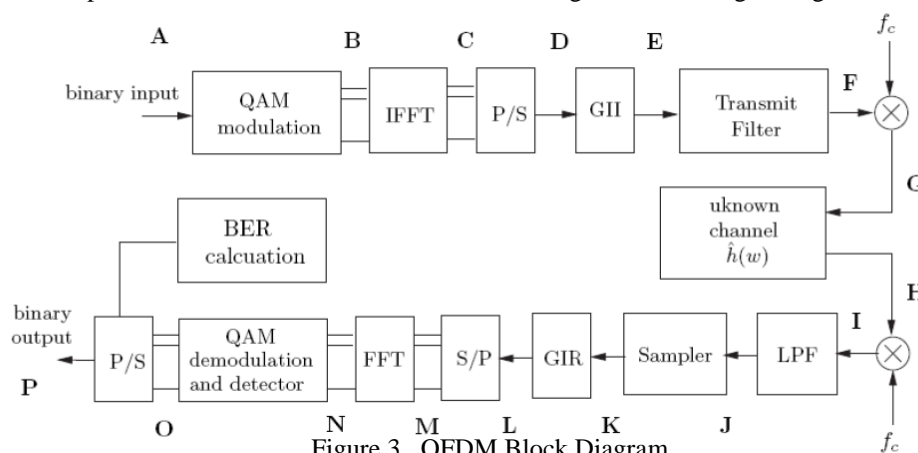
A B C D E $f_c$

binary input

QAM modulation

IFFT

P/S

GII

Transmit Filter

F

G

uknown channel $\hat{h}(w)$

H

BER calcuation

binary output

P/S

QAM demodulation and detector

FFT

S/P

GIR

Sampler

LPF

I

P

O N M L K J $f_c$

Figure 3. OFDM Block Diagram